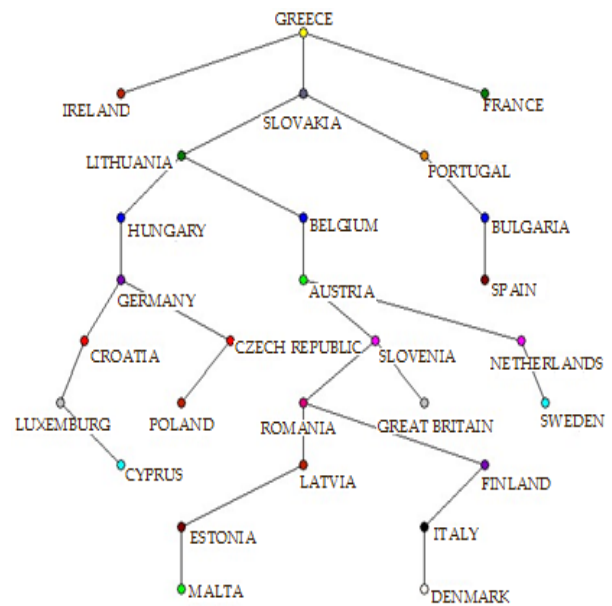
GREECE
IRELAND
SLOVAKIA
FRANCE
LITHUANIA
PORTUGAL
HUNGARY
BELGIUM
BULGARIA
GERMANY
AUSTRIA
SPAIN
CROATIA
CZECH REPUBLIC
SLOVENIA
NETHERLANDS
LUXEMBURG
POLAND
ROMANIA
GREAT BRITAIN
SWEDEN
CYPRUS
LATVIA
FINLAND
ESTONIA
ITALY
MALTA
DENMARK